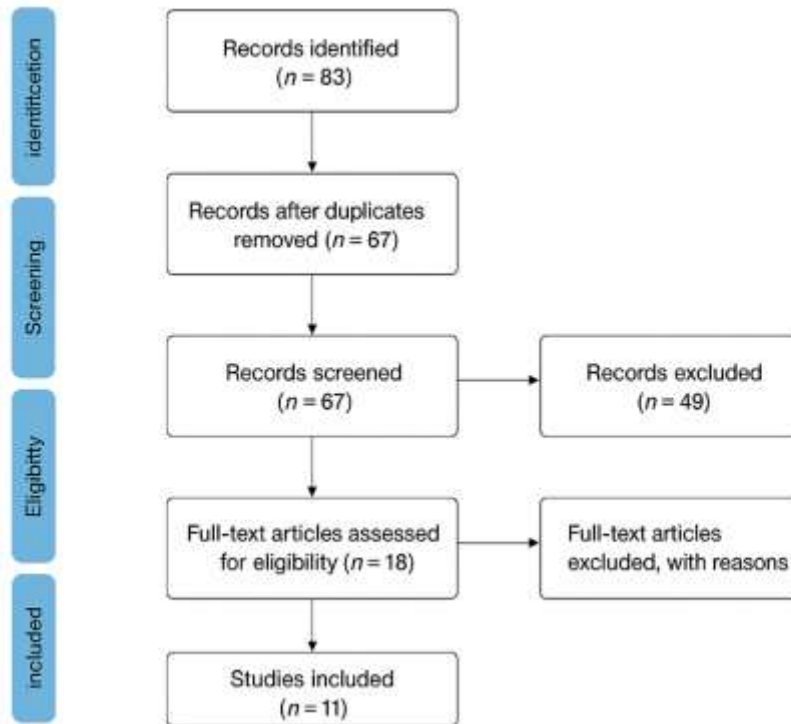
Identification

Records identified ($n = 83$)

Screening

Records after duplicates removed ($n = 67$)

Records screened ($n = 67$)

Records excluded ($n = 49$)

Eligibility

Full-text articles assessed for eligibility ($n = 18$)

Full-text articles excluded, with reasons

Included

Studies included ($n = 11$)